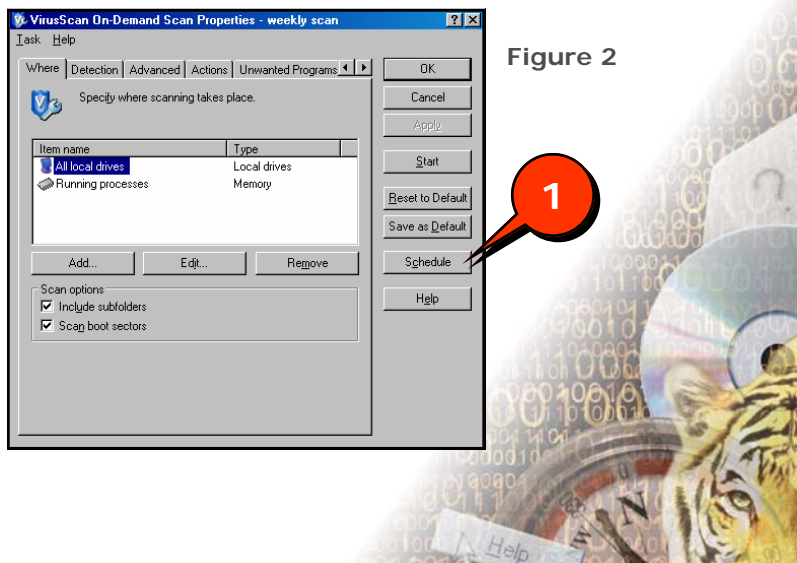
VirusScan On-Demand Scan Properties - weekly scan

Task Help

Where | Detection | Advanced | Actions | Unwanted Programs

Specify where scanning takes place.

| Item name | Type |
|---|---|
| All local drives | Local drives |
| Running processes | Memory |

Add... | Edit... | Remove

Scan options
☑ Include subfolders
☑ Scan boot sectors

OK
Cancel
Apply
Start
Reset to Default
Save as Default
Schedule
Help

Figure 2

1

Help